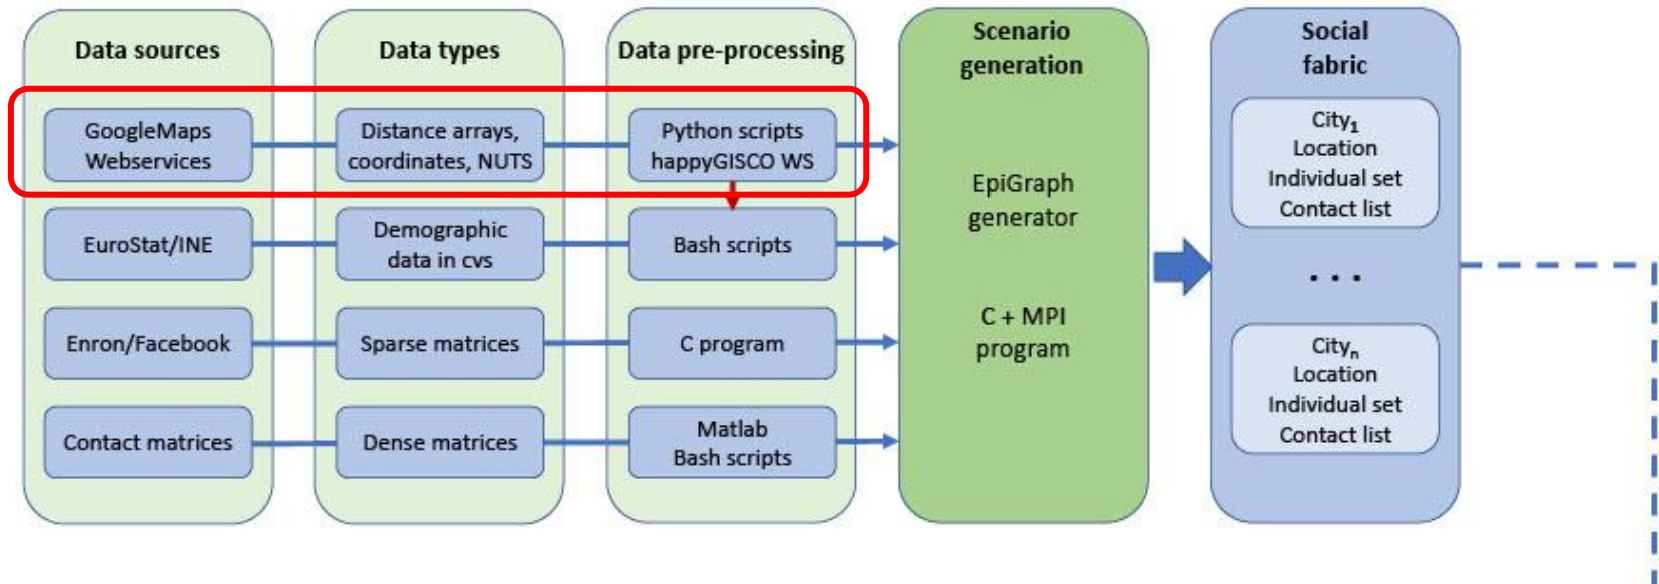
Data sources

GoogleMaps Webservices

EuroStat/INE

Enron/Facebook

Contact matrices

Data types

Distance arrays, coordinates, NUTS

Demographic data in cvs

Sparse matrices

Dense matrices

Data pre-processing

Python scripts happyGISCO WS

Bash scripts

C program

Matlab Bash scripts

Scenario generation

EpiGraph generator

C + MPI program

Social fabric

City$_1$ Location Individual set Contact list

. . .

City$_n$ Location Individual set Contact list